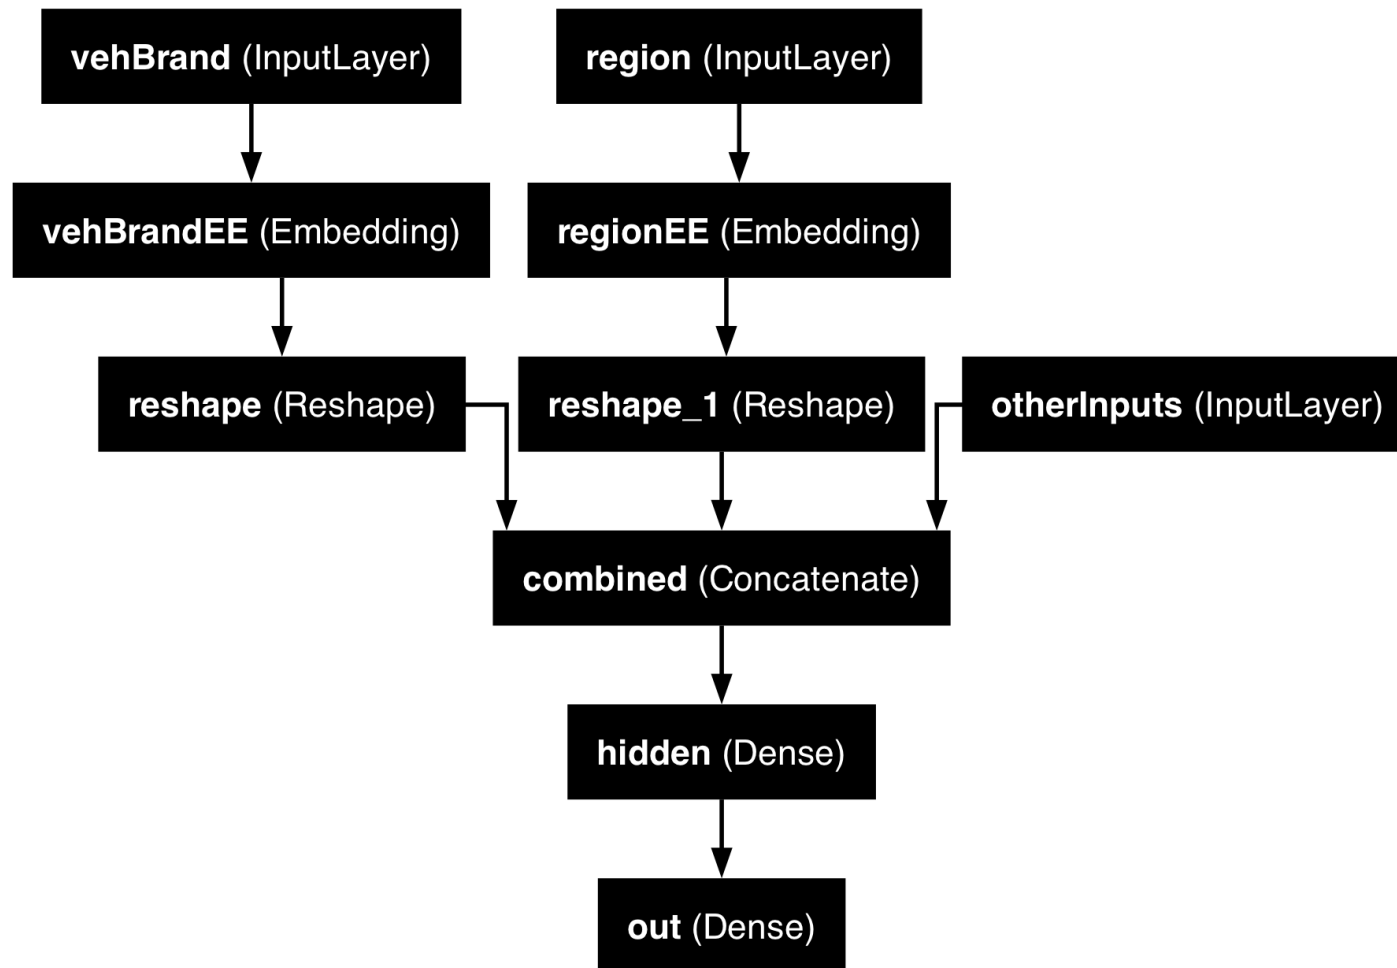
**vehBrand** (InputLayer)

**region** (InputLayer)

**vehBrandEE** (Embedding)

**regionEE** (Embedding)

**reshape** (Reshape)

**reshape_1** (Reshape)

**otherInputs** (InputLayer)

**combined** (Concatenate)

**hidden** (Dense)

**out** (Dense)